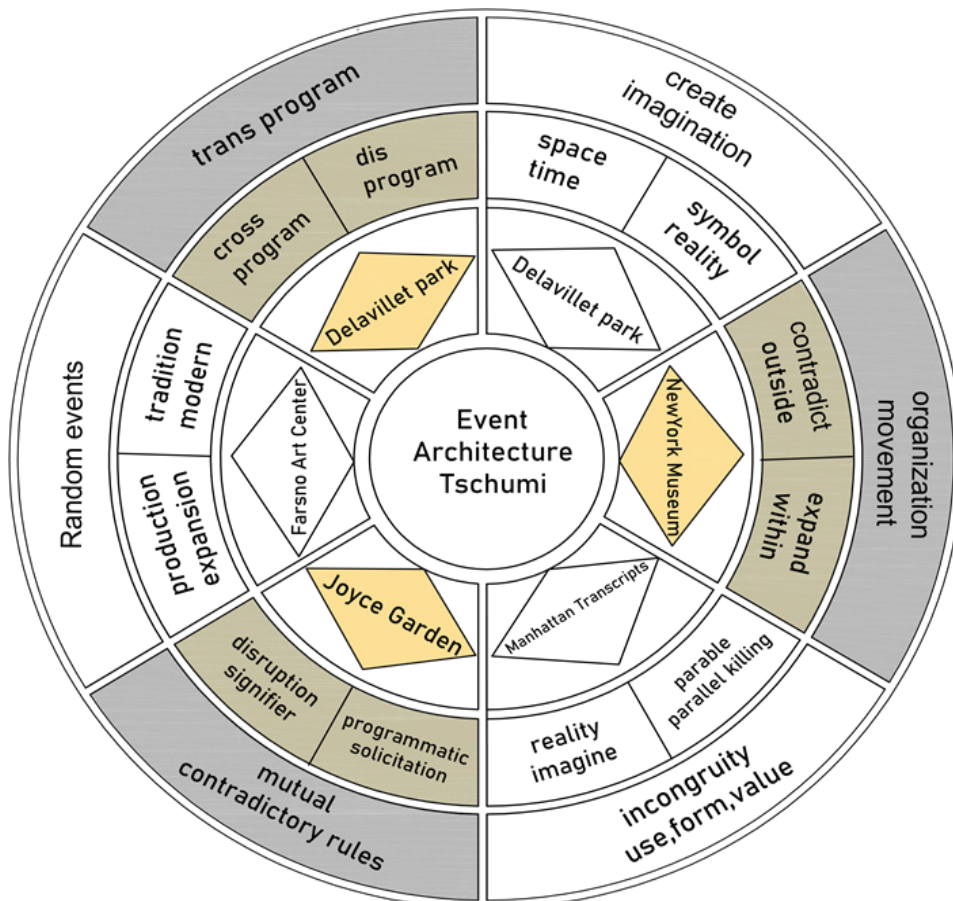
Event
Architecture
Tschumi

trans program

dis program

cross program

Delavillet park

create imagination

space time

symbol reality

Delavillet park

organization movement

contradict outside

expand within

NewYork Museum

incongruity use,form,value

parable parallel killing

reality imagine

Manhattan Transcripts

mutual contradictory rules

disruption signifier

programmatic solicitation

Joyce Garden

Random events

tradition modern

production expansion

Farsno Art Center